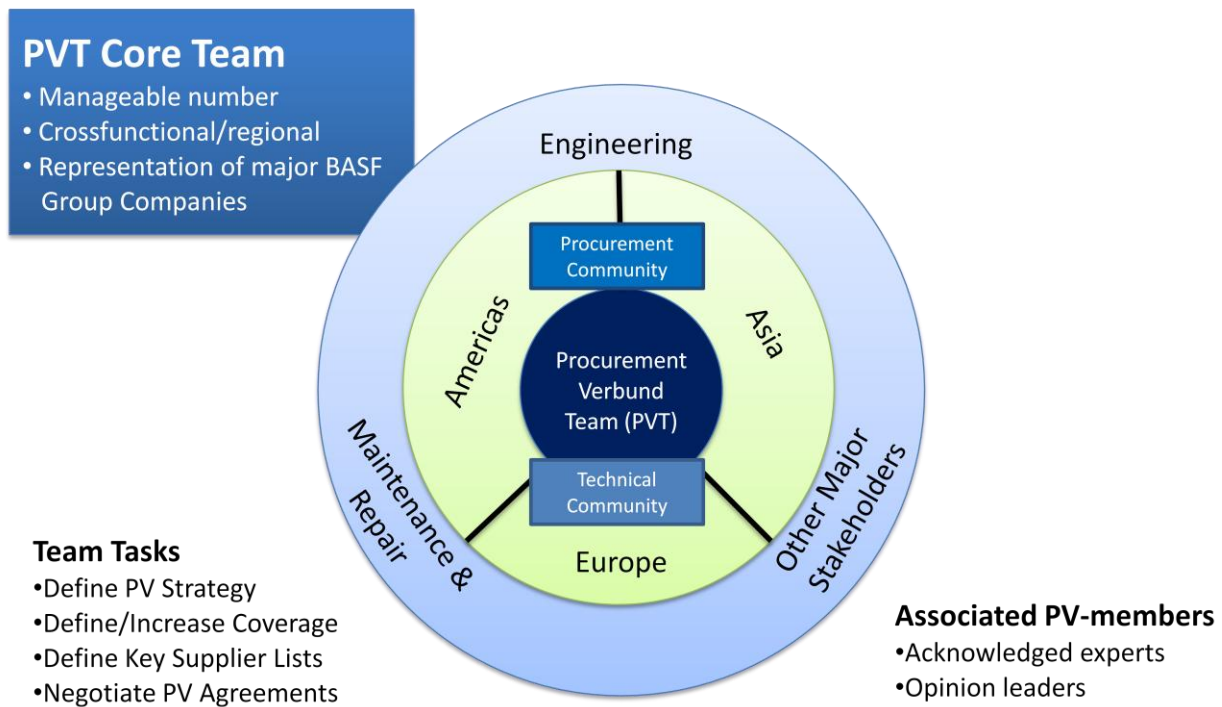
PVT Core Team
• Manageable number
• Crossfunctional/regional
• Representation of major BASF Group Companies

Engineering

Procurement Community

Americas

Asia

Procurement Verbund Team (PVT)

Technical Community

Maintenance & Repair

Other Major Stakeholders

Europe

Team Tasks
•Define PV Strategy
•Define/Increase Coverage
•Define Key Supplier Lists
•Negotiate PV Agreements

Associated PV-members
•Acknowledged experts
•Opinion leaders